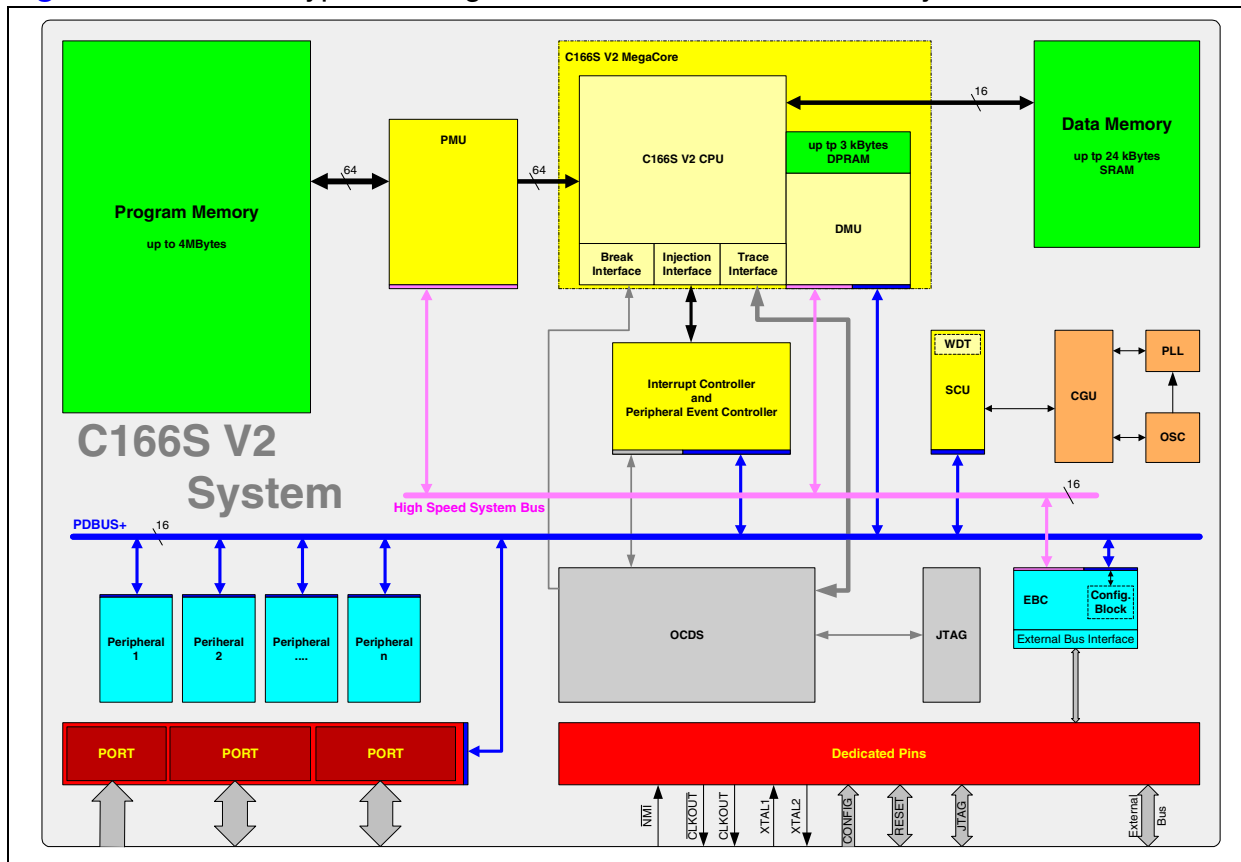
C166S V2 MegaCore

C166S V2 CPU

Break Interface

Injection Interface

Trace Interface

up tp 3 kBytes DPRAM

DMU

16

Data Memory

up tp 24 kBytes SRAM

Program Memory

up to 4MBytes

64

PMU

64

Interrupt Controller and Peripheral Event Controller

WDT

SCU

CGU

PLL

OSC

C166S V2 System

High Speed System Bus

16

PDBUS+

16

Peripheral 1

Periheral 2

Peripheral ....

Peripheral n

OCDS

JTAG

EBC

Config. Block

External Bus Interface

PORT

PORT

PORT

Dedicated Pins

$\overline{NMI}$

$\overline{CLKOUT}$

CLKOUT

XTAL1

XTAL2

CONFIG

RESET

JTAG

External Bus